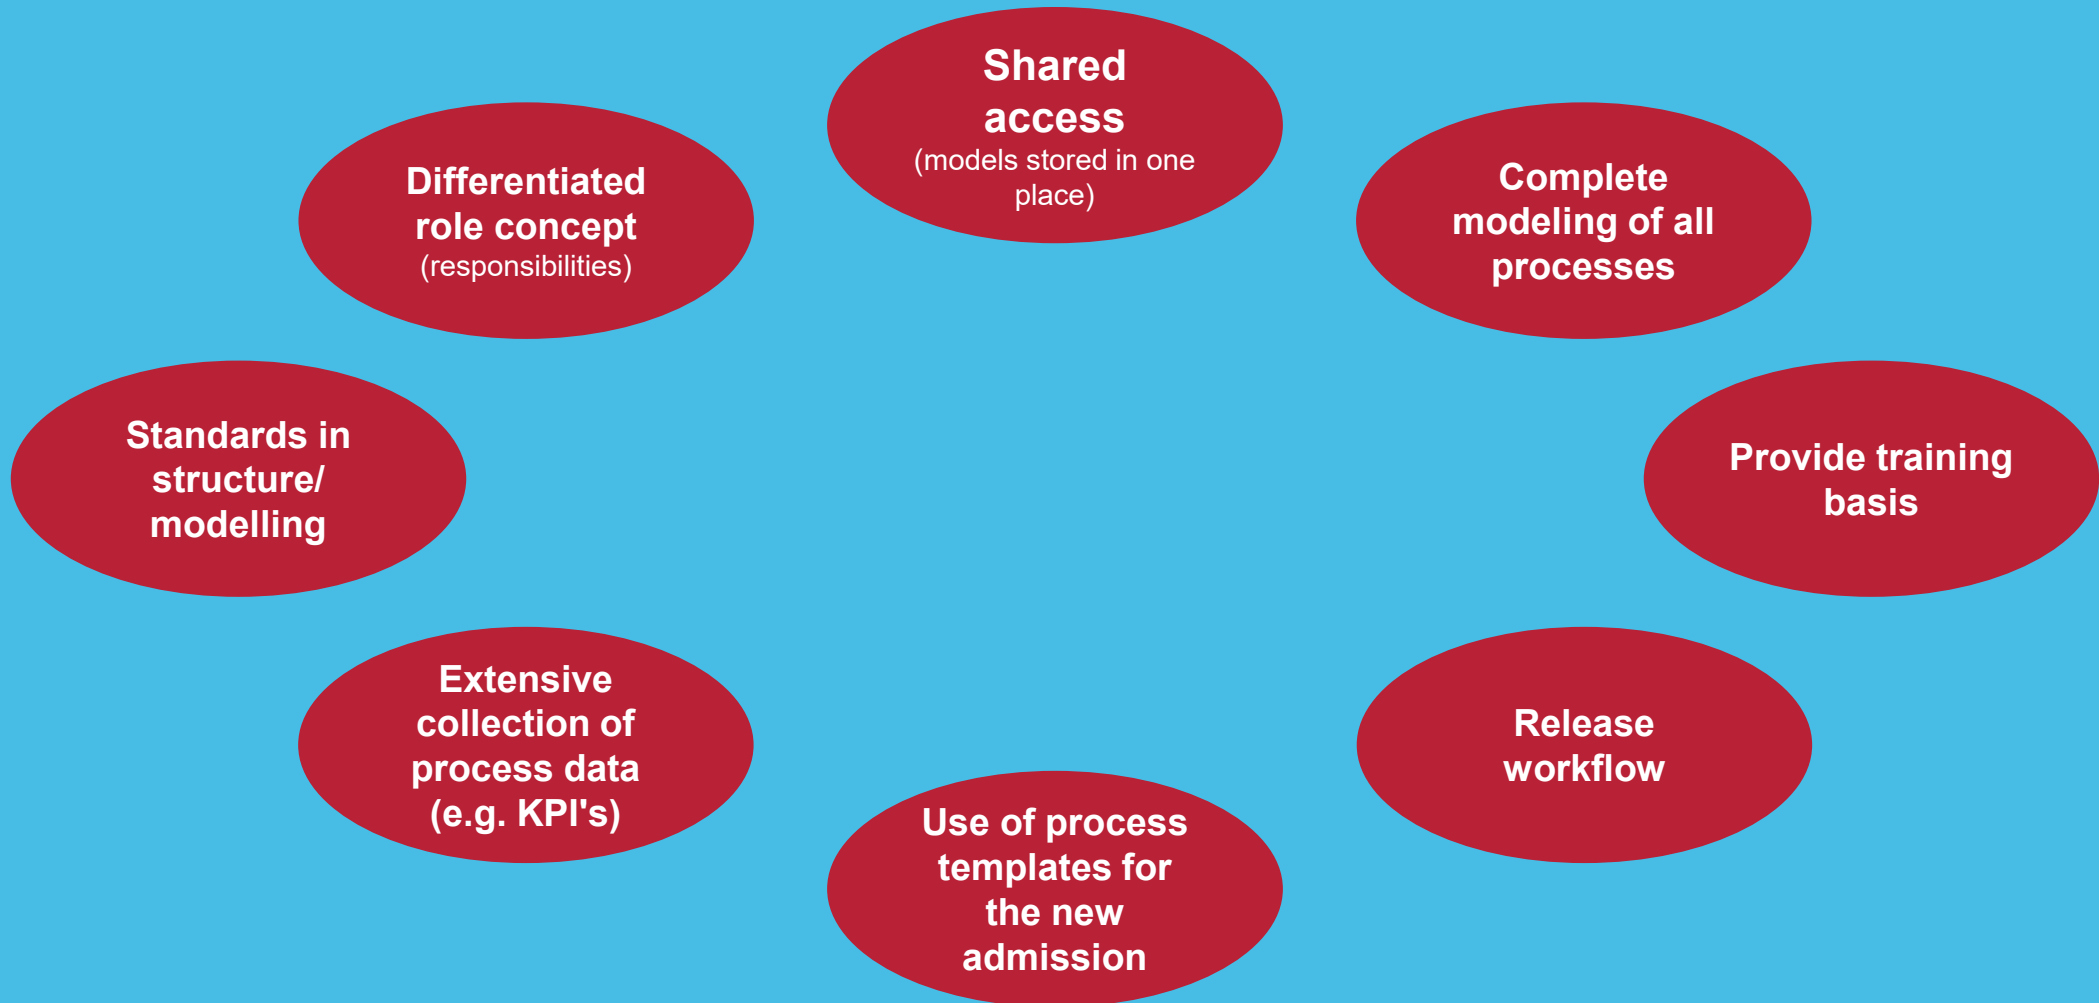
Shared access
(models stored in one place)

Complete modeling of all processes

Provide training basis

Release workflow

Use of process templates for the new admission

Extensive collection of process data (e.g. KPI's)

Standards in structure/ modelling

Differentiated role concept
(responsibilities)